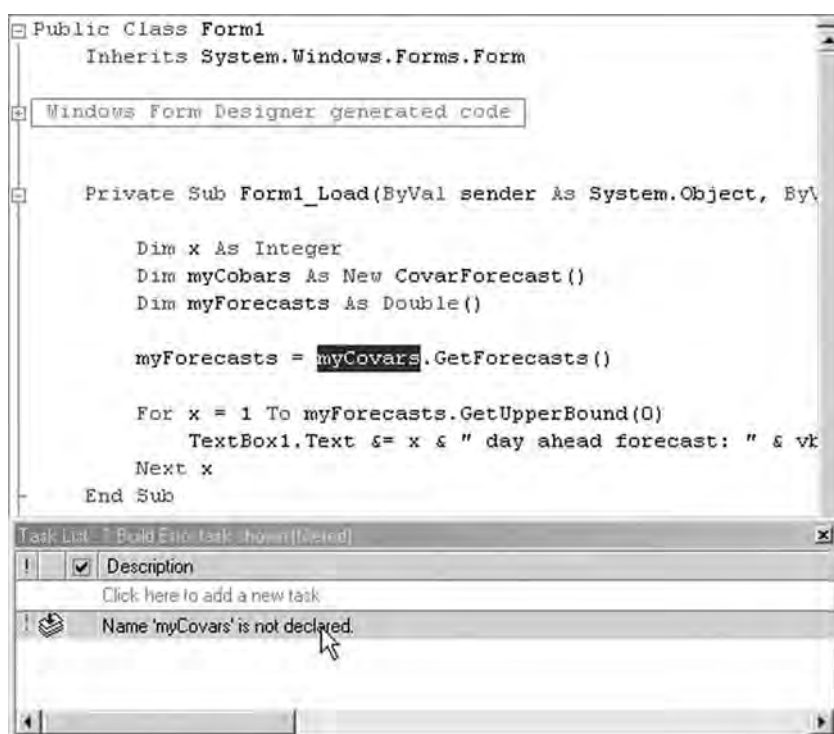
Public Class Form1
Inherits System.Windows.Forms.Form

Windows Form Designer generated code

Private Sub Form1_Load(ByVal sender As System.Object, ByV

Dim x As Integer
Dim myCobars As New CovarForecast()
Dim myForecasts As Double()

myForecasts = myCovars.GetForecasts()

For x = 1 To myForecasts.GetUpperBound(0)
TextBox1.Text &= x & " day ahead forecast: " & vb
Next x
End Sub

Task List - 1 Build Error task shown (filtered)

| ! | ✔ | Description |
|---|---|---|
| | | Click here to add a new task |
| ! | | Name 'myCovars' is not declared. |